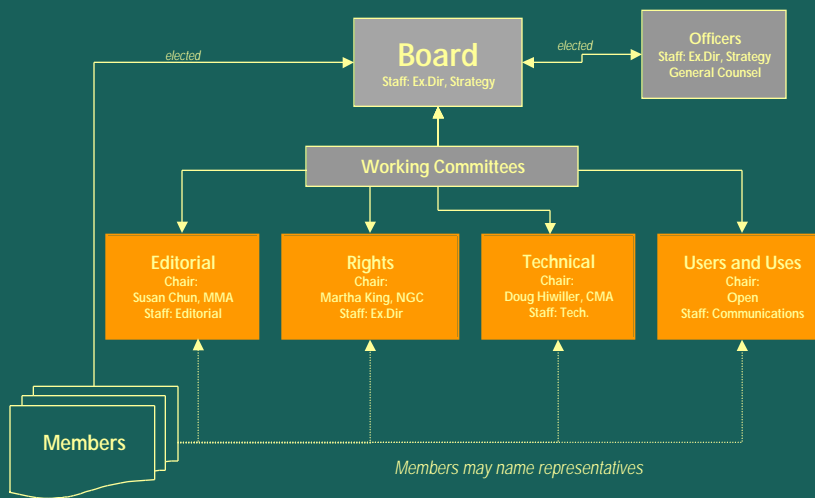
elected

Board
Staff: Ex.Dir, Strategy

elected

Officers
Staff: Ex.Dir, Strategy
General Counsel

Working Committees

Editorial
Chair:
Susan Chun, MMA
Staff: Editorial

Rights
Chair:
Martha King, NGC
Staff: Ex.Dir

Technical
Chair:
Doug Hiwiller, CMA
Staff: Tech.

Users and Uses
Chair:
Open
Staff: Communications

Members

Members may name representatives